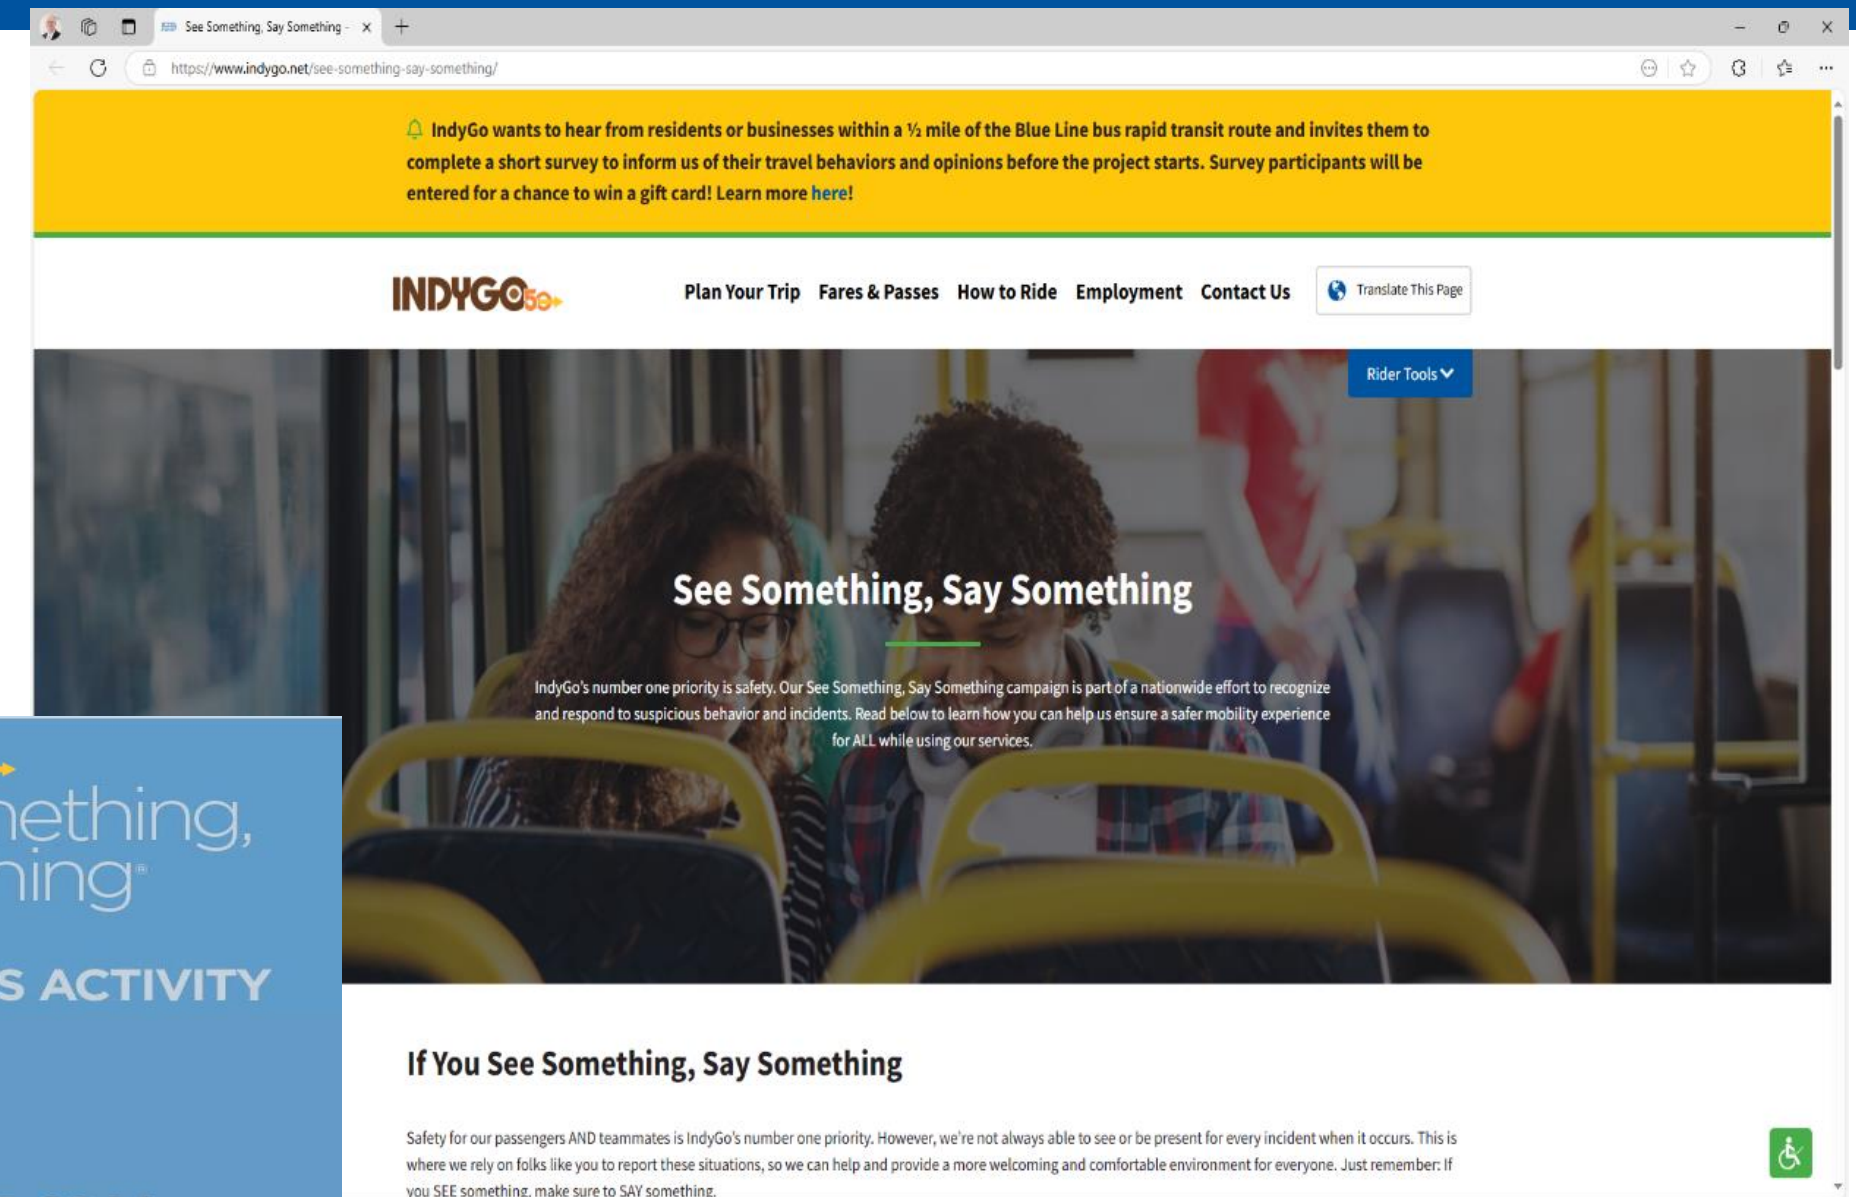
See Something, Say Something -

https://www.indygo.net/see-something-say-something/

IndyGo wants to hear from residents or businesses within a ½ mile of the Blue Line bus rapid transit route and invites them to complete a short survey to inform us of their travel behaviors and opinions before the project starts. Survey participants will be entered for a chance to win a gift card! Learn more here!

INDYGO 50

Plan Your Trip Fares & Passes How to Ride Employment Contact Us

Translate This Page

Rider Tools

See Something, Say Something

IndyGo's number one priority is safety. Our See Something, Say Something campaign is part of a nationwide effort to recognize and respond to suspicious behavior and incidents. Read below to learn how you can help us ensure a safer mobility experience for ALL while using our services.

nething, hing®

S ACTIVITY

If You See Something, Say Something

Safety for our passengers AND teammates is IndyGo's number one priority. However, we're not always able to see or be present for every incident when it occurs. This is where we rely on folks like you to report these situations, so we can help and provide a more welcoming and comfortable environment for everyone. Just remember: If you SEE something, make sure to SAY something.